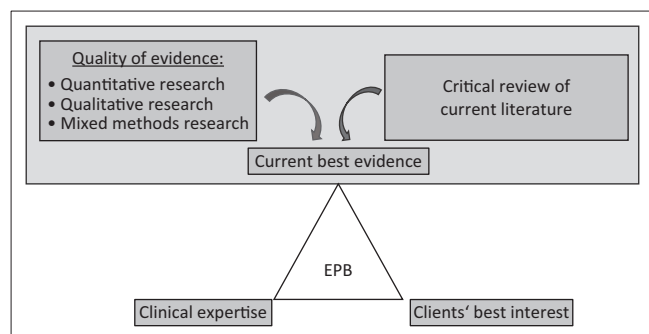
Quality of evidence:
• Quantitative research
• Qualitative research
• Mixed methods research

Critical review of current literature

Current best evidence

EPB

Clinical expertise

Clients' best interest